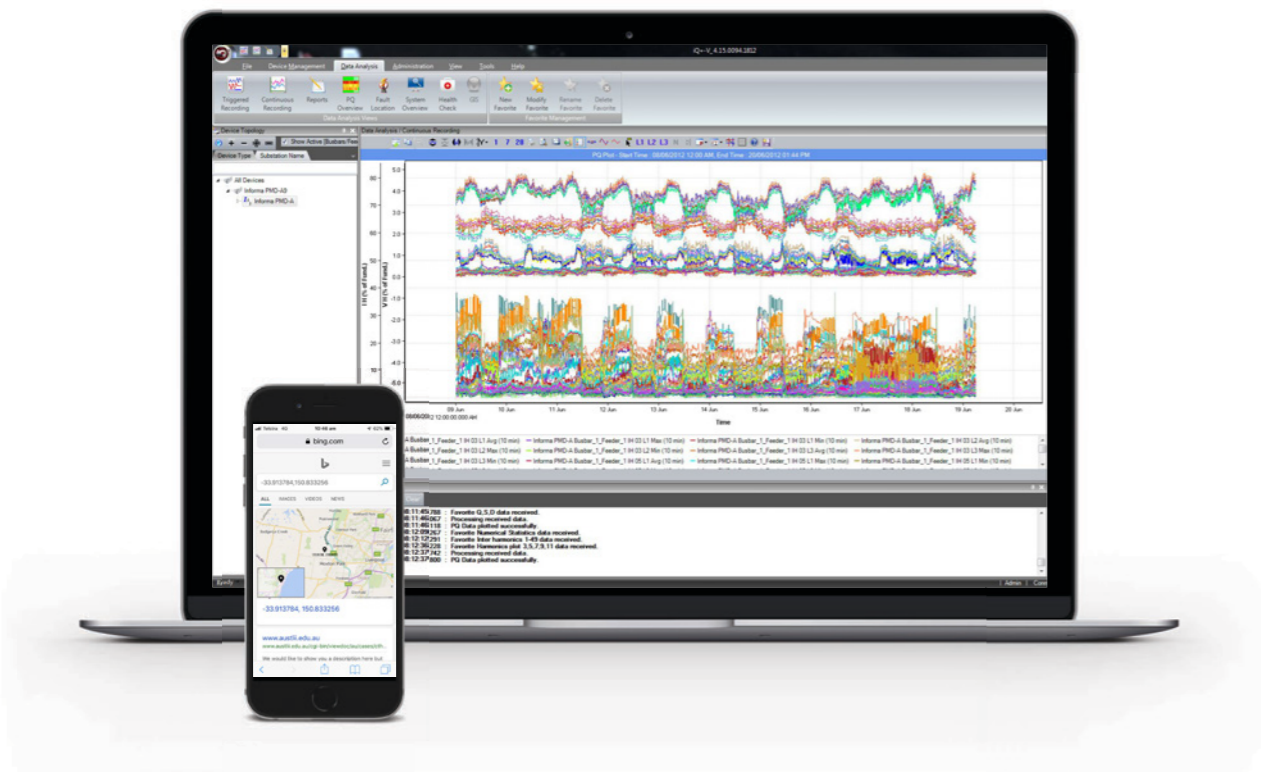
iQ+-V_4.15.0094.1812

File Device Management Data Analysis Administration View Tools Help

Triggered Recording Continuous Recording Reports PQ Overview Fault Location System Overview Health Check GIS New Favorite Modify Favorite Rename Favorite Delete Favorite

Data Analysis Views Favorite Management

Device Topology

Show Active (Busbars/Fee

Device Type Substation Name

All Devices
Informa PMD-A5
Informa PMD-A

Data Analysis / Continuous Recording

1 7 28 L1 L2 L3

PQ Plot - Start Time : 09/06/2012 12:00 AM, End Time : 20/06/2012 01:44 PM

I H (% of Fund.)
V H (% of Fund.)

Time

09 Jun 10 Jun 11 Jun 12 Jun 13 Jun 14 Jun 15 Jun 16 Jun 17 Jun 18 Jun 19 Jun 20 Jun

09/06/2012 12:00:00.000 AM

A Busbar_1_Feeder_1 IH 03 L1 Avg (10 min) Informa PMD-A Busbar_1_Feeder_1 IH 03 L1 Max (10 min) Informa PMD-A Busbar_1_Feeder_1 IH 03 L1 Min (10 min) Informa PMD-A Busbar_1_Feeder_1 IH 03 L2 Avg (10 min)
A Busbar_1_Feeder_1 IH 03 L2 Max (10 min) Informa PMD-A Busbar_1_Feeder_1 IH 03 L2 Min (10 min) Informa PMD-A Busbar_1_Feeder_1 IH 03 L3 Avg (10 min) Informa PMD-A Busbar_1_Feeder_1 IH 03 L3 Max (10 min)
A Busbar_1_Feeder_1 IH 03 L3 Min (10 min) Informa PMD-A Busbar_1_Feeder_1 IH 05 L1 Avg (10 min) Informa PMD-A Busbar_1_Feeder_1 IH 05 L1 Max (10 min) Informa PMD-A Busbar_1_Feeder_1 IH 05 L1 Min (10 min)

0:11:45.788 : Favorite Q,S,D data received.
0:11:46.067 : Processing received data.
0:11:46.118 : PQ Data plotted successfully.
0:12:09.357 : Favorite Numerical Statistics data received.
0:12:12.251 : Favorite Inter harmonics 1-49 data received.
0:12:36.228 : Favorite Harmonics plot 3,5,7,9,11 data received.
0:12:37.742 : Processing received data.
0:12:37.800 : PQ Data plotted successfully.

Ready Admin

Telstra 4G 10:46 am 63%
bing.com
-33.913794,150.833256
ALL IMAGES VIDEOS NEWS
-33.913794, 150.833256
www.austlii.edu.au
www.austlii.edu.au/cgi-bin/viewdoc/au/cases/nsw/...
We would like to show you a description here but